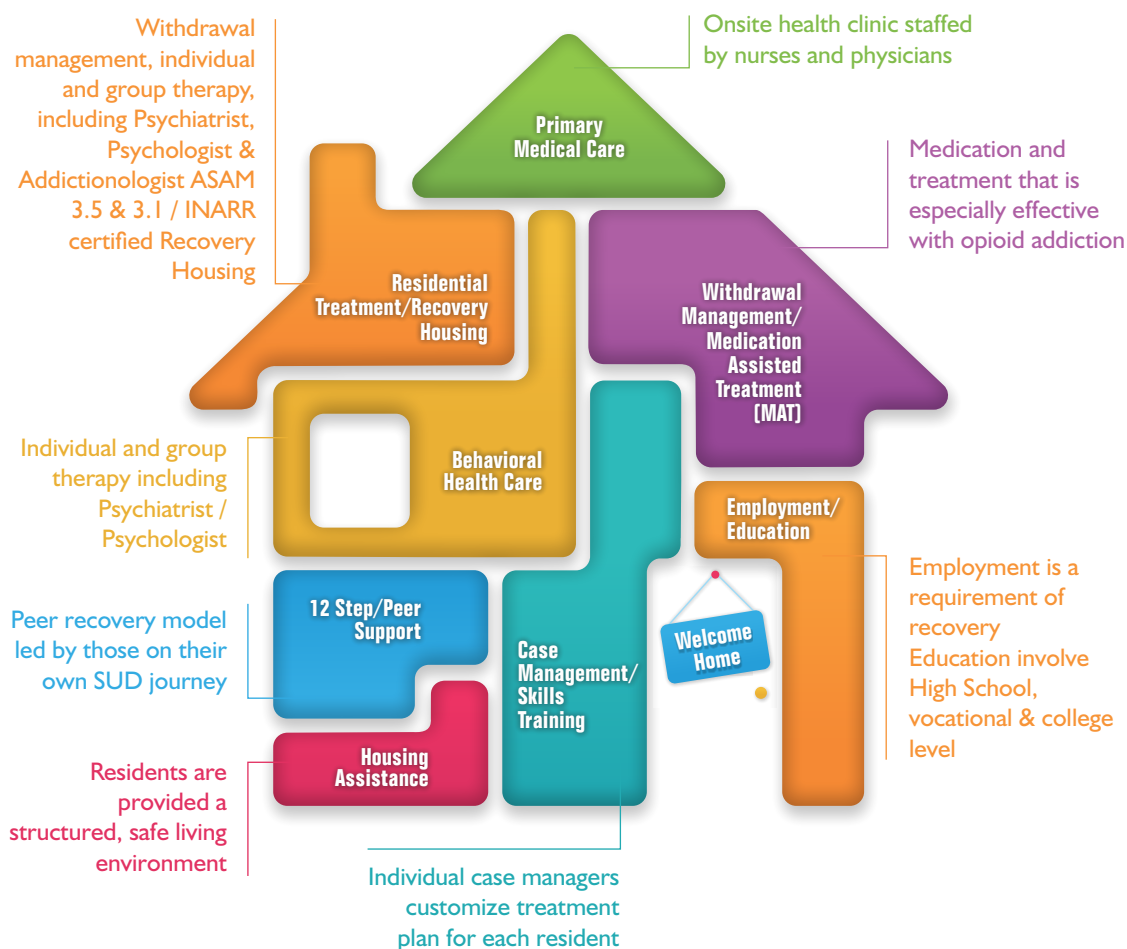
Withdrawal management, individual and group therapy, including Psychiatrist, Psychologist & Addictionologist ASAM 3.5 & 3.1 / INARR certified Recovery Housing

Onsite health clinic staffed by nurses and physicians

Primary Medical Care

Medication and treatment that is especially effective with opioid addiction

Residential Treatment/Recovery Housing

Withdrawal Management/ Medication Assisted Treatment (MAT)

Individual and group therapy including Psychiatrist / Psychologist

Behavioral Health Care

Employment/ Education

Employment is a requirement of recovery
Education involve High School, vocational & college level

Peer recovery model led by those on their own SUD journey

12 Step/Peer Support

Case Management/ Skills Training

Welcome Home

Residents are provided a structured, safe living environment

Housing Assistance

Individual case managers customize treatment plan for each resident